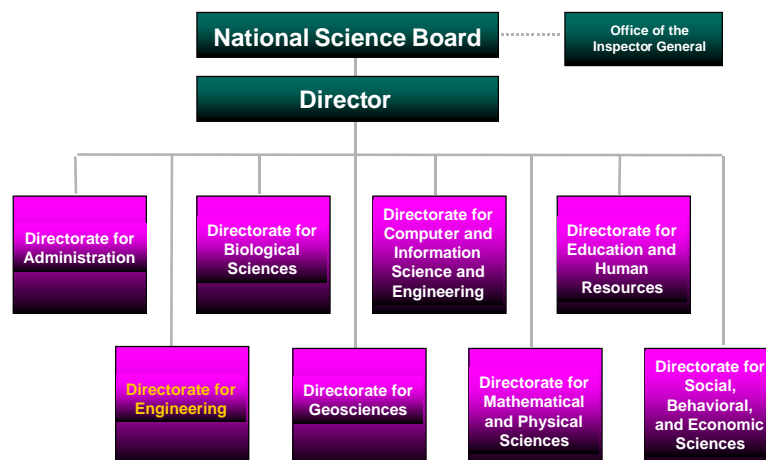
National Science Board

Office of the Inspector General

Director

Directorate for Administration

Directorate for Biological Sciences

Directorate for Computer and Information Science and Engineering

Directorate for Education and Human Resources

Directorate for Engineering

Directorate for Geosciences

Directorate for Mathematical and Physical Sciences

Directorate for Social, Behavioral, and Economic Sciences